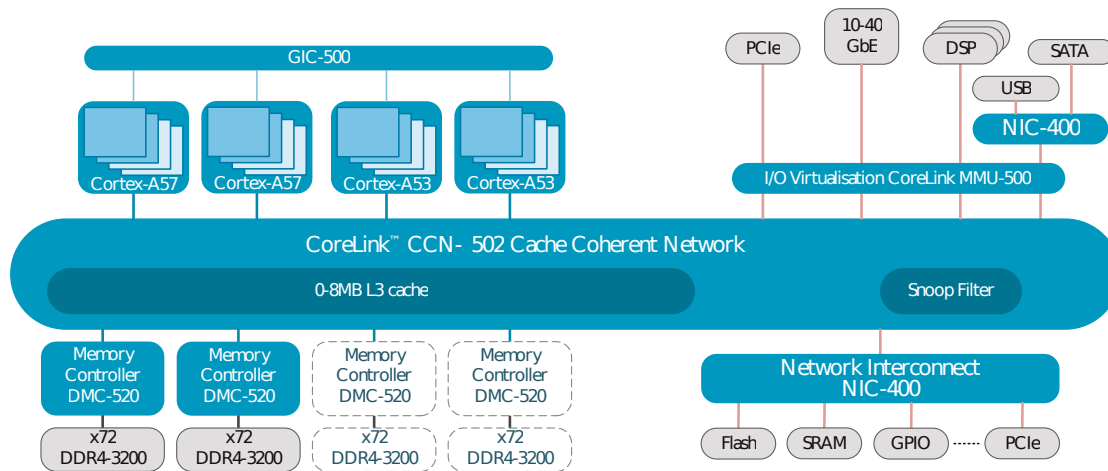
GIC-500

Cortex-A57
Cortex-A57
Cortex-A53
Cortex-A53

PCIe
10-40 GbE
DSP
SATA
USB
NIC-400

I/O Virtualisation CoreLink MMU-500

CoreLink™ CCN- 502 Cache Coherent Network

0-8MB L3 cache

Snoop Filter

Memory Controller DMC-520
Memory Controller DMC-520
Memory Controller DMC-520
Memory Controller DMC-520

x72 DDR4-3200
x72 DDR4-3200
x72 DDR4-3200
x72 DDR4-3200

Network Interconnect NIC-400

Flash
SRAM
GPIO
PCIe